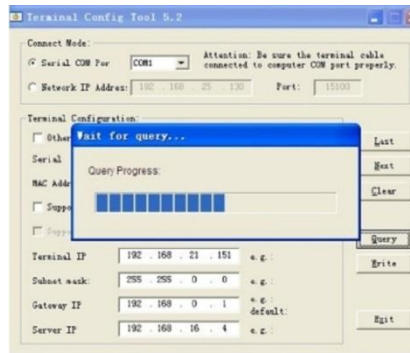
Terminal Config Tool 5.2

Connect Mode:

Serial COM Por COM1

Attention: Be sure the terminal cable connected to computer COM port properly.

Network IP Address: 192 . 168 . 25 . 130 Port: 15100

Terminal Configuration:

Other

Wait for query...

Query Progress:

Serial

MAC Addr

Suppo

Suppo

Last

Next

Clear

Query

Write

Terminal IP 192 . 168 . 21 . 151 e.g.:

Subnet mask: 255 . 255 . 0 . 0 e.g.:

Gateway IP 192 . 168 . 0 . 1 e.g.: default:

Server IP 192 . 168 . 16 . 4 e.g.:

Exit